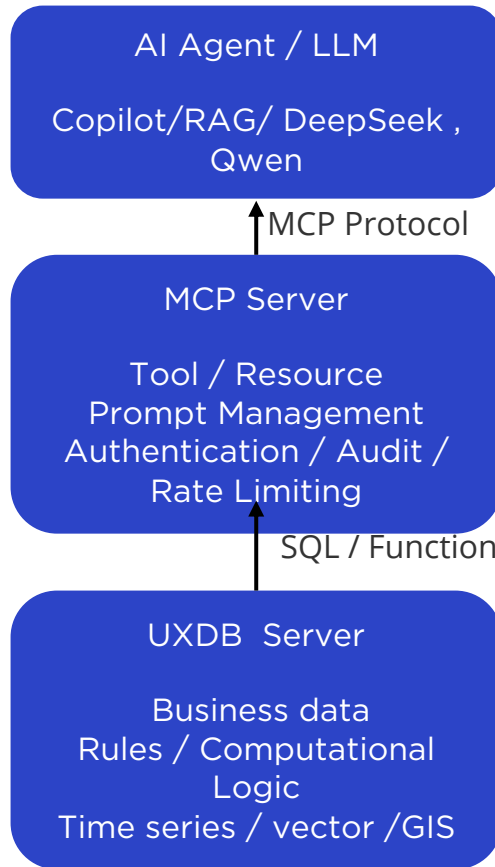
AI Agent / LLM

Copilot/RAG/ DeepSeek , Qwen

MCP Protocol

MCP Server

Tool / Resource
Prompt Management
Authentication / Audit /
Rate Limiting

SQL / Function

UXDB Server

Business data
Rules / Computational Logic
Time series / vector /GIS